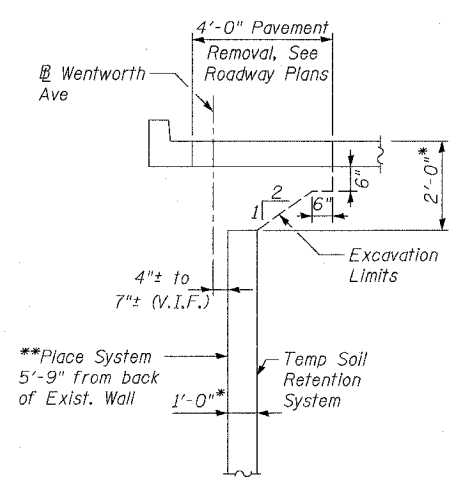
4'-0" Pavement Removal, See Roadway Plans

℄ Wentworth Ave

6"

2'-0"*

2

1

6"

Excavation Limits

4"± to 7"± (V.I.F.)

**Place System 5'-9" from back of Exist. Wall

Temp Soil Retention System

1'-0"*